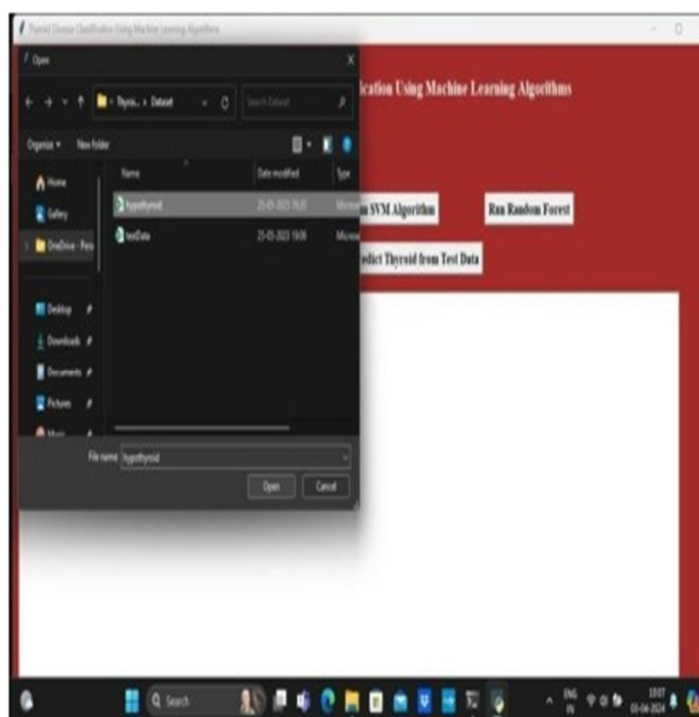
Thyroid Disease Classification Using Machine Learning Algorithms

Open

Thyroi... › Dataset

Search Dataset

Organize ▾ New folder

Home

Gallery

OneDrive - Pers

Desktop

Downloads

Documents

Pictures

Music

Name | Date modified | Type

hypothyroid | 25-05-2023 19:03 | Micros

testData | 25-05-2023 19:08 | Micros

File name: hypothyroid

Open Cancel

ication Using Machine Learning Algorithms

n SVM Algorithm

Run Random Forest

edict Thyroid from Test Data

Search

ENG IN

10:07 05-04-2024